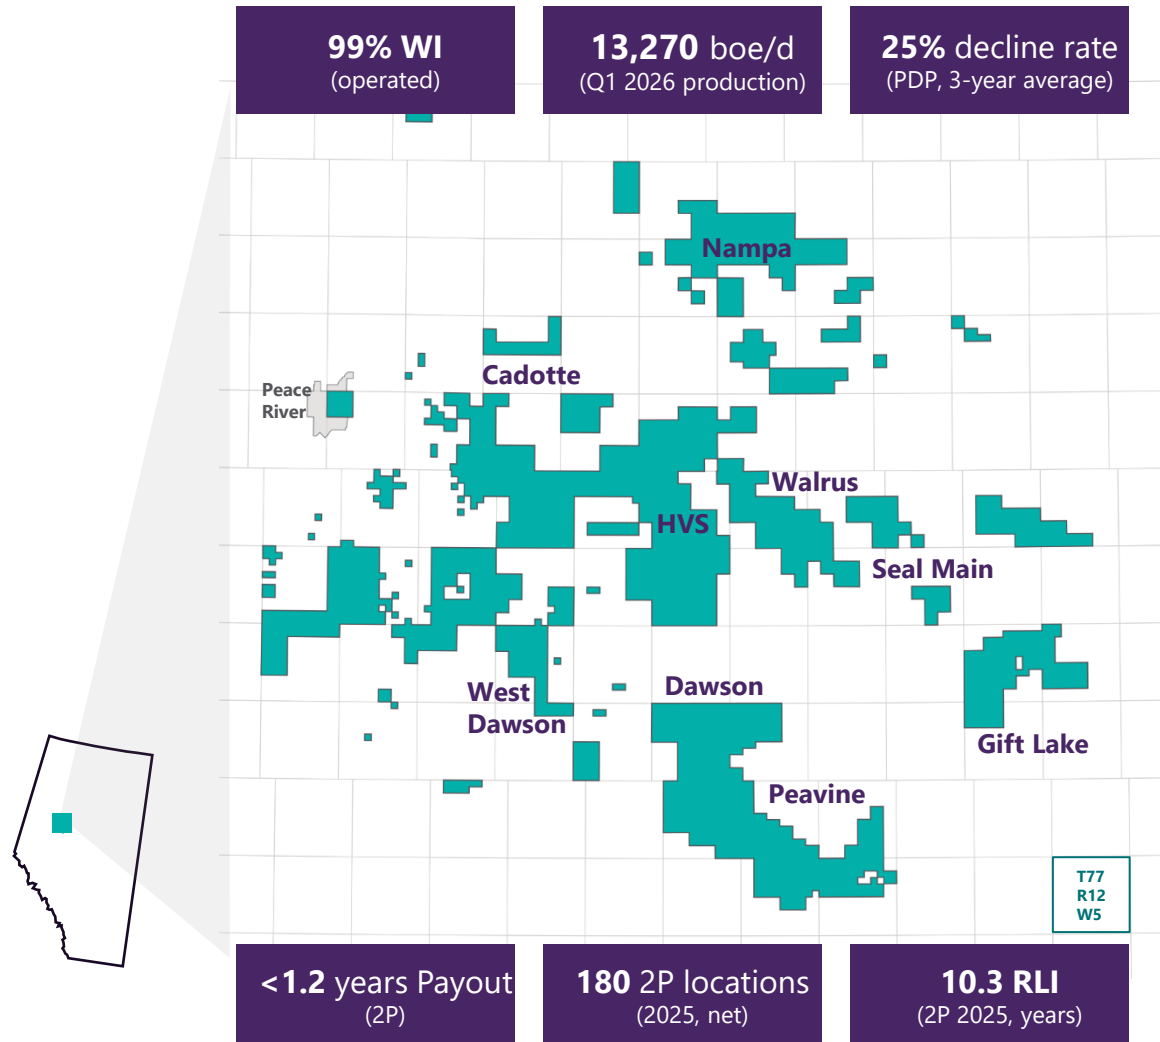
99% WI
(operated)

13,270 boe/d
(Q1 2026 production)

25% decline rate
(PDP, 3-year average)

Nampa

Peace River

Cadotte

Walrus

HVS

Seal Main

West Dawson

Dawson

Gift Lake

Peavine

T77
R12
W5

<1.2 years Payout
(2P)

180 2P locations
(2025, net)

10.3 RLI
(2P 2025, years)